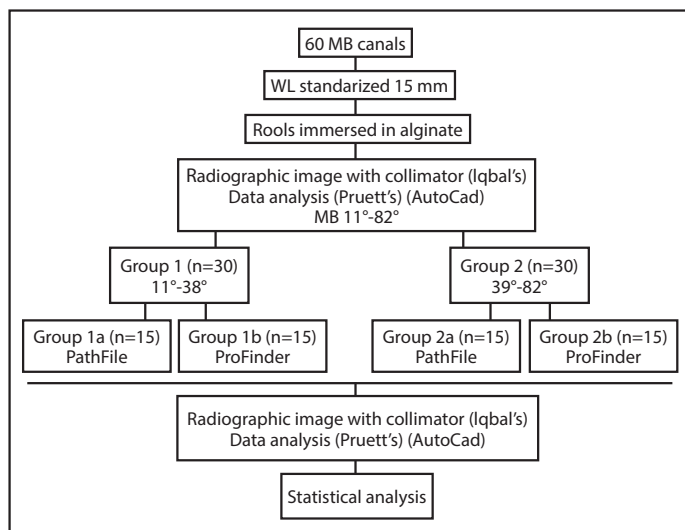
60 MB canals

WL standarized 15 mm

Rools immersed in alginate

Radiographic image with collimator (Iqbal's)
Data analysis (Pruett's) (AutoCad)
MB 11°-82°

Group 1 (n=30)
11°-38°

Group 2 (n=30)
39°-82°

Group 1a (n=15)
PathFile

Group 1b (n=15)
ProFinder

Group 2a (n=15)
PathFile

Group 2b (n=15)
ProFinder

Radiographic image with collimator (Iqbal's)
Data analysis (Pruett's) (AutoCad)

Statistical analysis